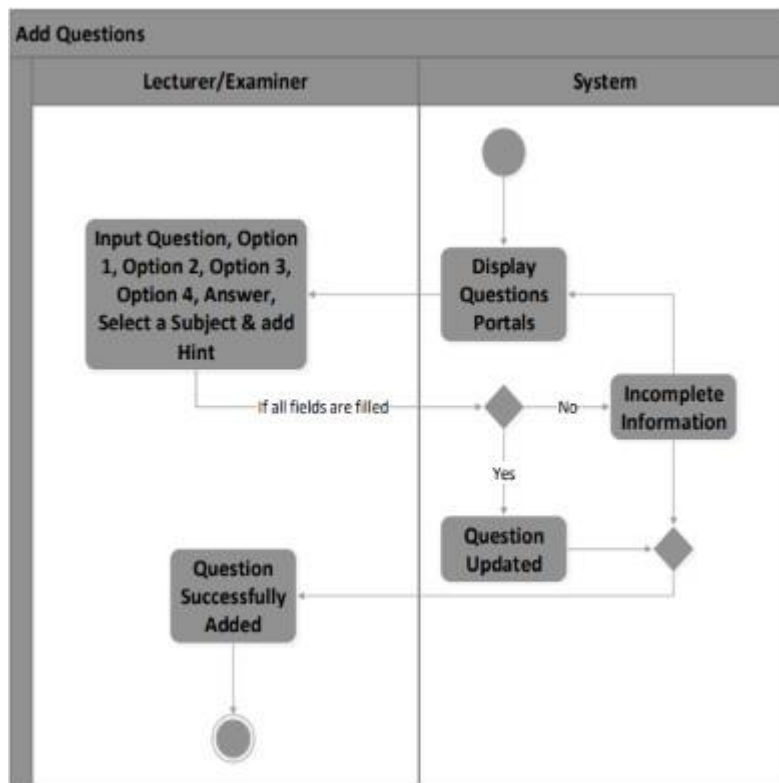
Add Questions

Lecturer/Examiner

System

Input Question, Option 1, Option 2, Option 3, Option 4, Answer, Select a Subject & add Hint

Display Questions Portals

If all fields are filled

No

Incomplete Information

Yes

Question Updated

Question Successfully Added